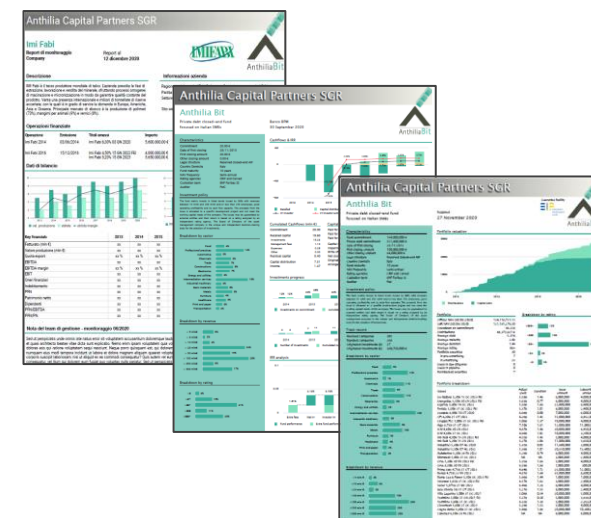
Anthilia Capital Partners SGR

Imi Fabi

Report di monitoraggio
Company

Report al
12 dicembre 2020

Descrizione

Informazioni azienda

Operazioni finanziate

Dati di bilancio

Key financials

Nota del team di gestione - monitoraggio 06/2020

Anthilia Capital Partners SGR

Anthilia Bit

Private debt closed-end fund
Focused on Italian SMEs

Characteristics

Investment policy

Breakdown by sectors

Investments progress

Breakdown by rating

Anthilia Capital Partners SGR

Anthilia Bit

Private debt closed-end fund
Focused on Italian SMEs

27 November 2020

Characteristics

Investment policy

Breakdown by sectors

Breakdown by issuers

Portfolio breakdown

AnthiliaBit